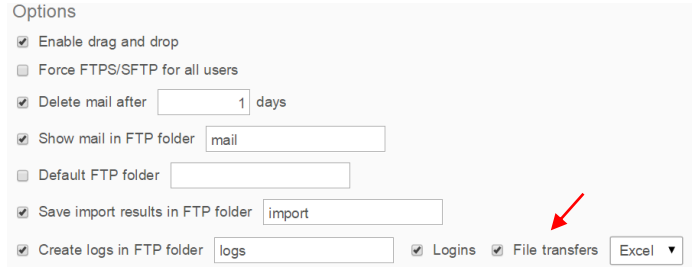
Options

Enable drag and drop

Force FTPS/SFTP for all users

Delete mail after 1 days

Show mail in FTP folder mail

Default FTP folder

Save import results in FTP folder import

Create logs in FTP folder logs Logins File transfers Excel ▼